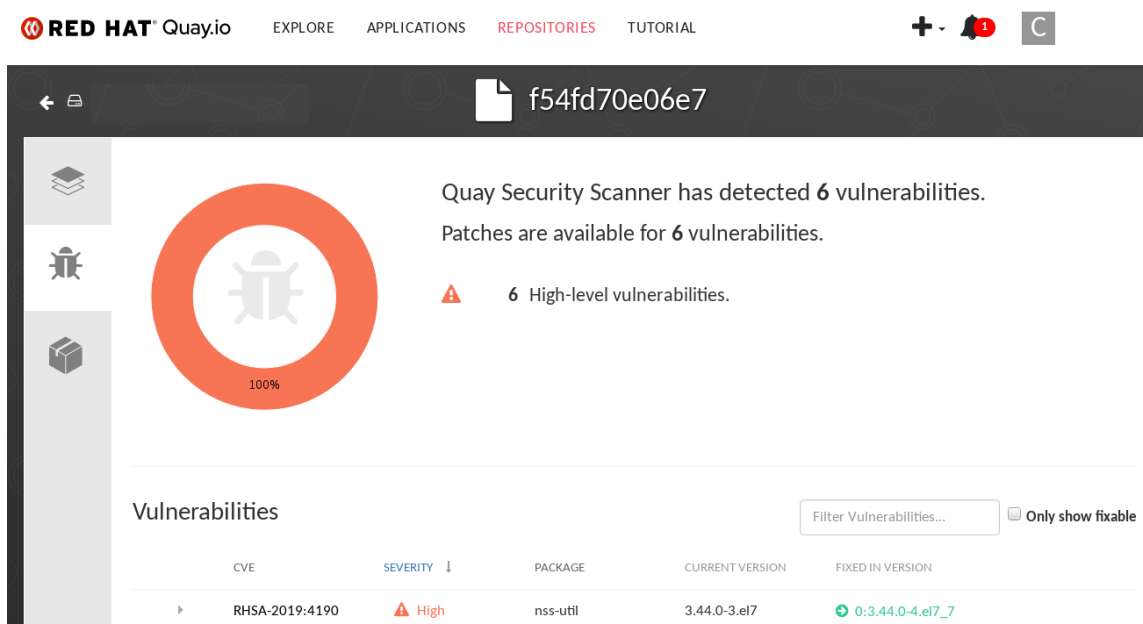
RED HAT Quay.io EXPLORE APPLICATIONS REPOSITORIES TUTORIAL

1

C

f54fd70e06e7

100%

Quay Security Scanner has detected 6 vulnerabilities.

Patches are available for 6 vulnerabilities.

6 High-level vulnerabilities.

Vulnerabilities

Filter Vulnerabilities...

Only show fixable

| CVE | SEVERITY | PACKAGE | CURRENT VERSION | FIXED IN VERSION |
|---|---|---|---|---|
| RHSA-2019:4190 | High | nss-util | 3.44.0-3.el7 | 0:3.44.0-4.el7_7 |